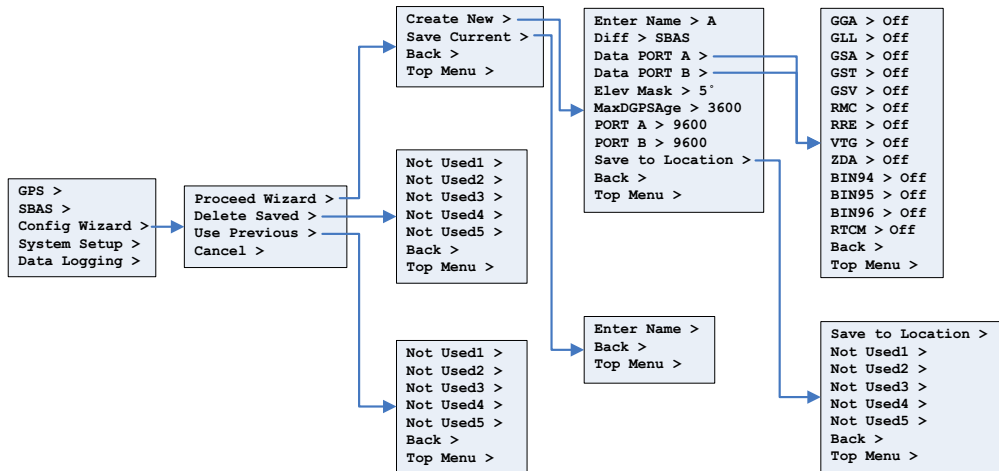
GPS >
SBAS >
Config Wizard >
System Setup >
Data Logging >

Proceed Wizard >
Delete Saved >
Use Previous >
Cancel >

Create New >
Save Current >
Back >
Top Menu >

Not Used1 >
Not Used2 >
Not Used3 >
Not Used4 >
Not Used5 >
Back >
Top Menu >

Not Used1 >
Not Used2 >
Not Used3 >
Not Used4 >
Not Used5 >
Back >
Top Menu >

Enter Name > A
Diff > SBAS
Data PORT A >
Data PORT B >
Elev Mask > 5˚
MaxDGPSAge > 3600
PORT A > 9600
PORT B > 9600
Save to Location >
Back >
Top Menu >

Enter Name >
Back >
Top Menu >

GGA > Off
GLL > Off
GSA > Off
GST > Off
GSV > Off
RMC > Off
RRE > Off
VTG > Off
ZDA > Off
BIN94 > Off
BIN95 > Off
BIN96 > Off
RTCM > Off
Back >
Top Menu >

Save to Location >
Not Used1 >
Not Used2 >
Not Used3 >
Not Used4 >
Not Used5 >
Back >
Top Menu >